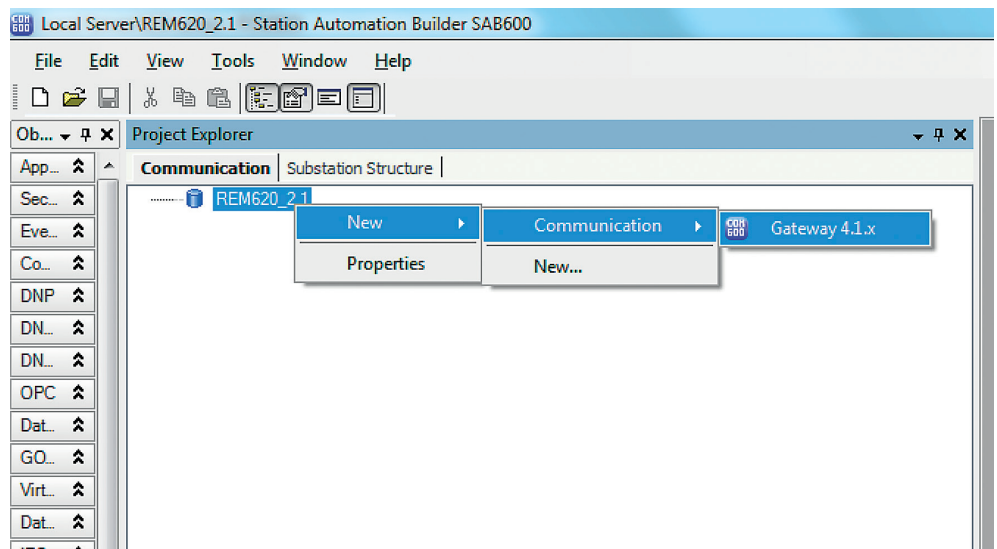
Local Server\REM620_2.1 - Station Automation Builder SAB600

File Edit View Tools Window Help

Ob... Project Explorer

App...
Sec...
Eve...
Co...
DNP
DN...
DN...
OPC
Dat...
GO...
Virt...
Dat...

Communication | Substation Structure

REM620_2.1

New
Properties

Communication
New...

Gateway 4.1.x